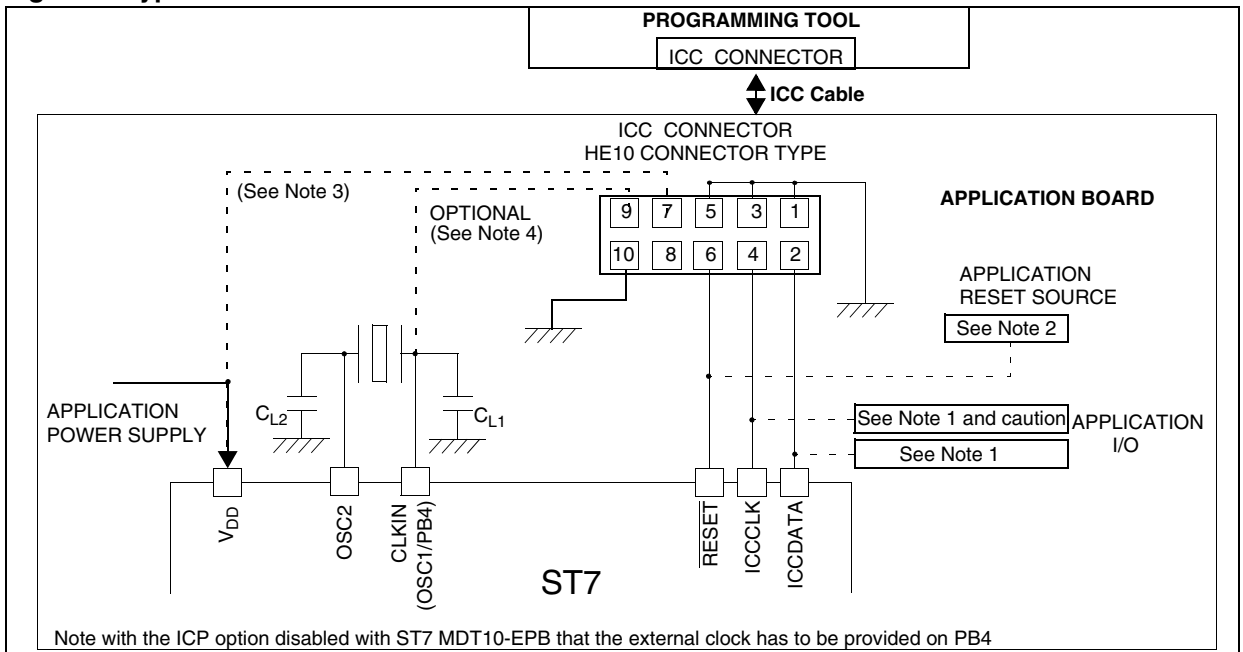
PROGRAMMING TOOL

ICC CONNECTOR

ICC Cable

ICC CONNECTOR
HE10 CONNECTOR TYPE

(See Note 3)

OPTIONAL
(See Note 4)

9 7 5 3 1

10 8 6 4 2

APPLICATION BOARD

APPLICATION
RESET SOURCE

See Note 2

APPLICATION
POWER SUPPLY

$C_{L2}$

$C_{L1}$

See Note 1 and caution

See Note 1

APPLICATION
I/O

$V_{DD}$

OSC2

CLKIN
(OSC1/PB4)

$\overline{RESET}$

ICCCLK

ICCDATA

ST7

Note with the ICP option disabled with ST7 MDT10-EPB that the external clock has to be provided on PB4